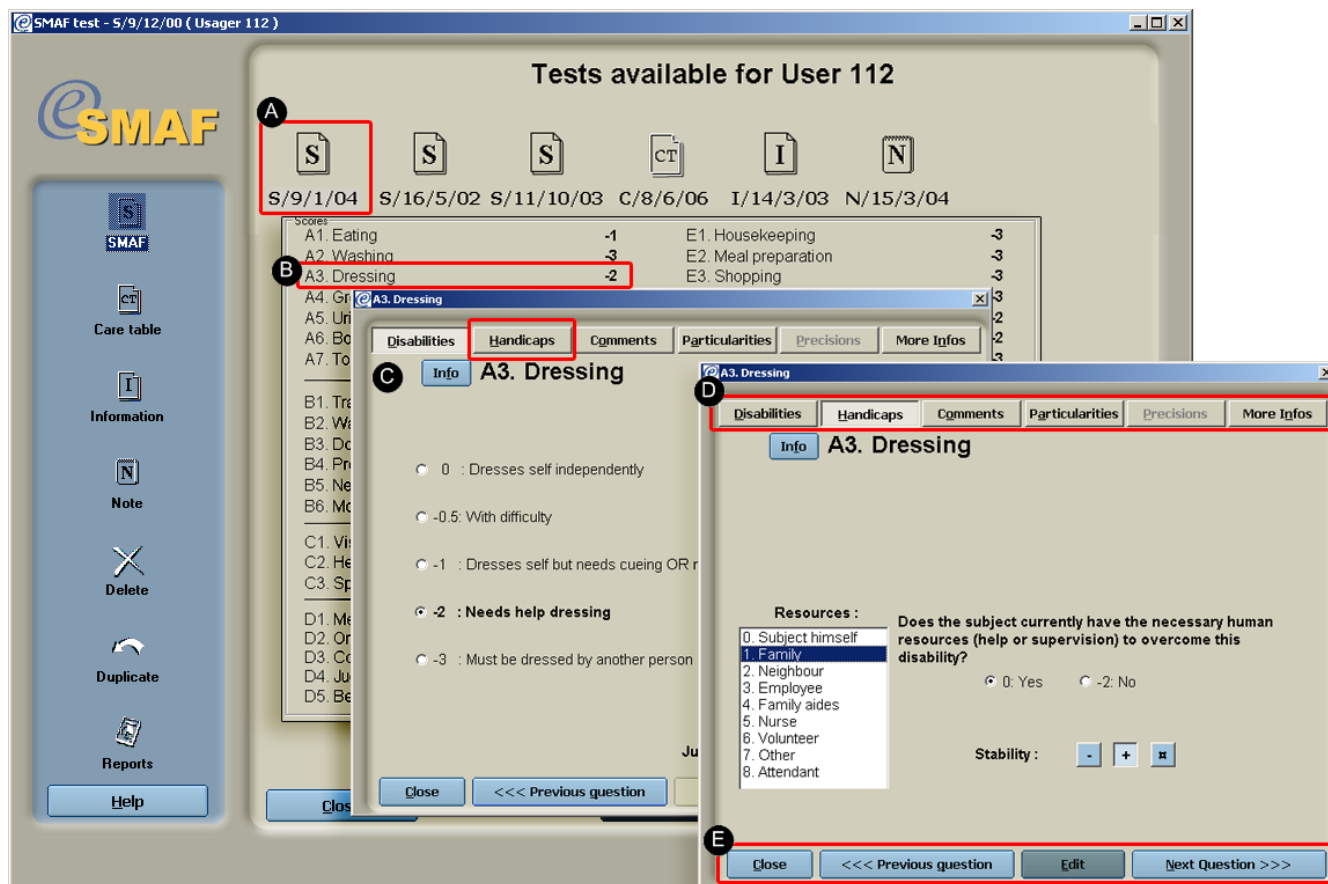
SMAF test - S/9/12/00 ( Usager 112 )

eSMAF

S
SMAF

CT
Care table

I
Information

N
Note

Delete

Duplicate

Reports

Help

Tests available for User 112

A

S
S/9/1/04

S
S/16/5/02

S
S/11/10/03

CT
C/8/6/06

I
I/14/3/03

N
N/15/3/04

Scores

| | | | |
|---|---|---|---|
| A1. Eating | -1 | E1. Housekeeping | -3 |
| A2. Washing | -3 | E2. Meal preparation | -3 |
| A3. Dressing | -2 | E3. Shopping | -3 |

B

A4. Gr
A5. Uri
A6. Bo
A7. To

B1. Tra
B2. Wa
B3. Do
B4. Pr
B5. Ne
B6. Mo

C1. Vis
C2. He
C3. Sp

D1. Me
D2. Or
D3. Co
D4. Ju
D5. Be

Clos

A3. Dressing

Disabilities | Handicaps | Comments | Particularities | Precisions | More Infos

C

Info A3. Dressing

0 : Dresses self independently

-0.5: With difficulty

-1 : Dresses self but needs cueing OR r

-2 : Needs help dressing

-3 : Must be dressed by another person

Ju

Close | <<< Previous question

A3. Dressing

D

Disabilities | Handicaps | Comments | Particularities | Precisions | More Infos

Info A3. Dressing

Resources :
0. Subject himself
1. Family
2. Neighbour
3. Employee
4. Family aides
5. Nurse
6. Volunteer
7. Other
8. Attendant

Does the subject currently have the necessary human resources (help or supervision) to overcome this disability?

0: Yes -2: No

Stability : - + ¤

E

Close | <<< Previous question | Edit | Next Question >>>